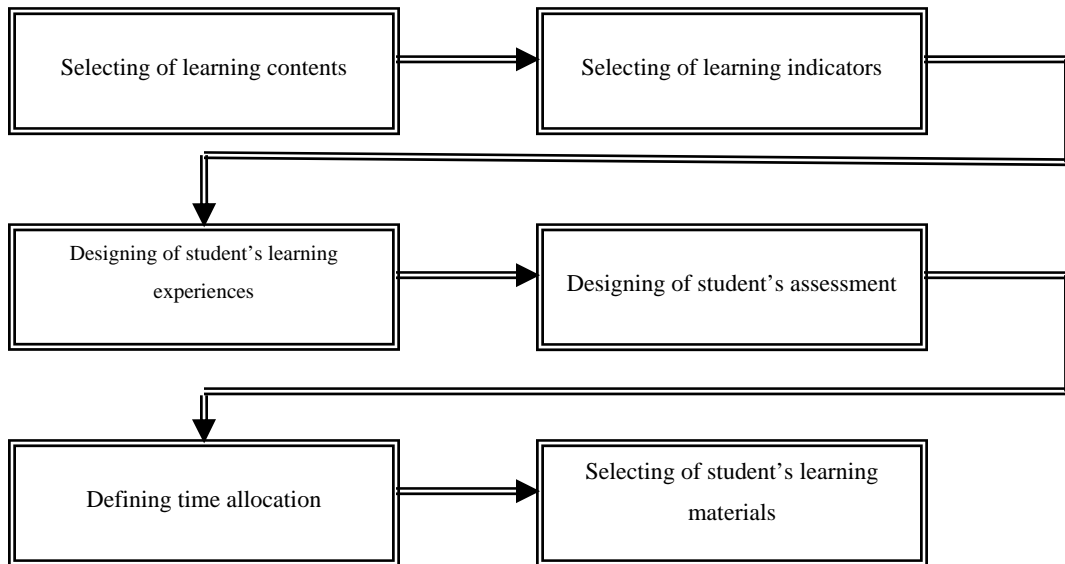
Selecting of learning contents

Selecting of learning indicators

Designing of student’s learning experiences

Designing of student’s assessment

Defining time allocation

Selecting of student’s learning materials